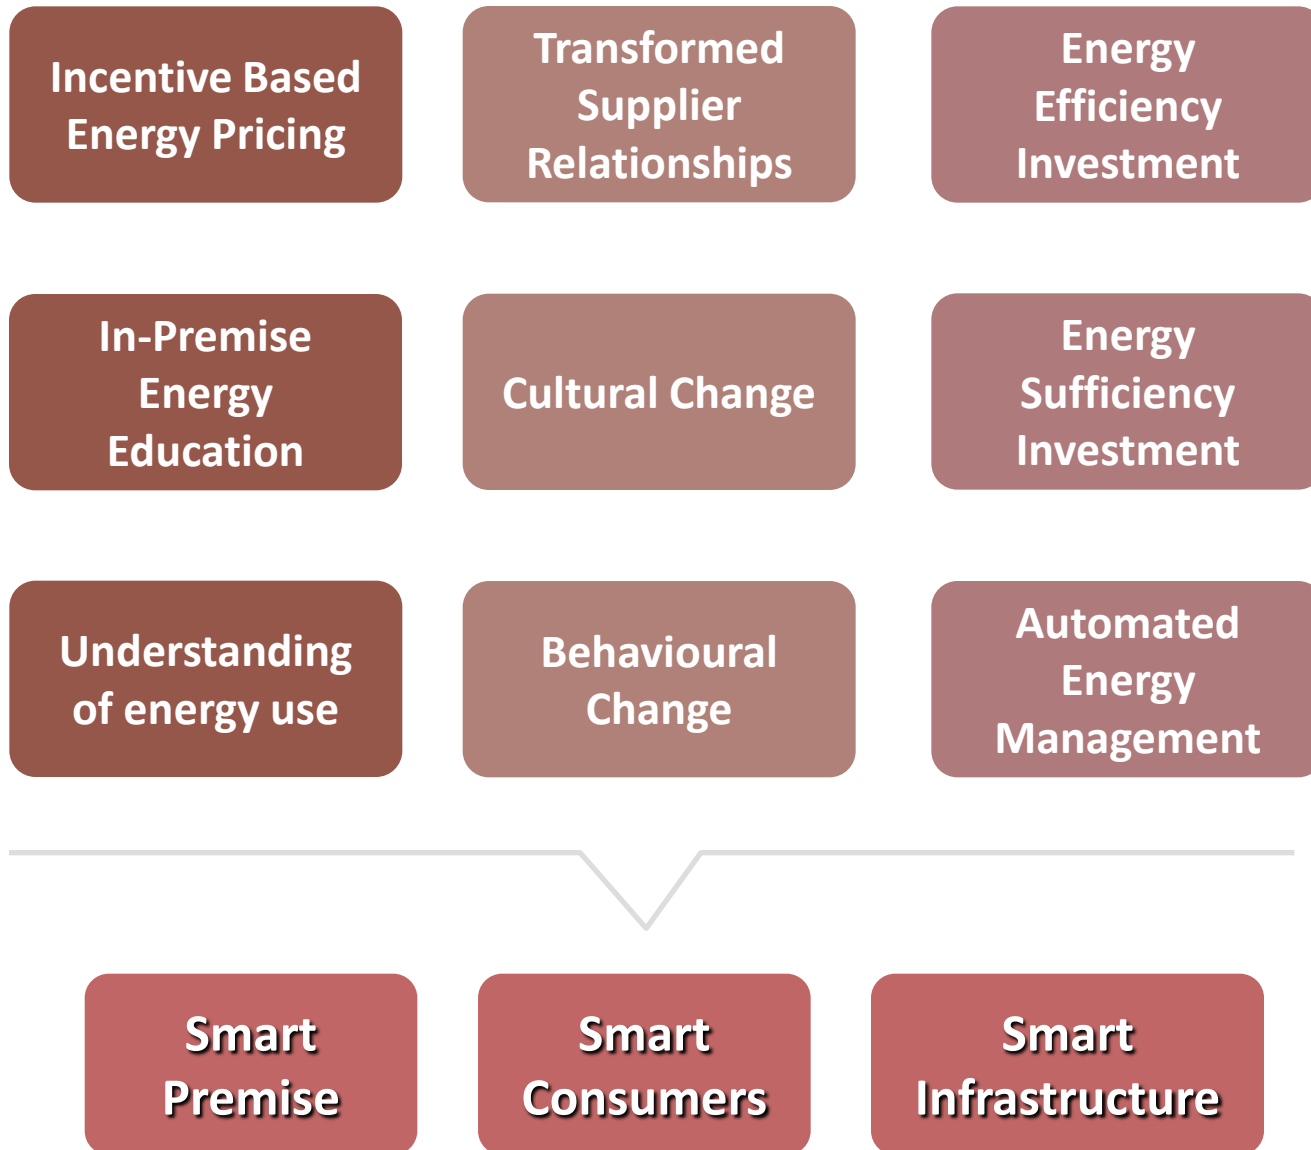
Incentive Based Energy Pricing

Transformed Supplier Relationships

Energy Efficiency Investment

In-Premise Energy Education

Cultural Change

Energy Sufficiency Investment

Understanding of energy use

Behavioural Change

Automated Energy Management

Smart Premise

Smart Consumers

Smart Infrastructure